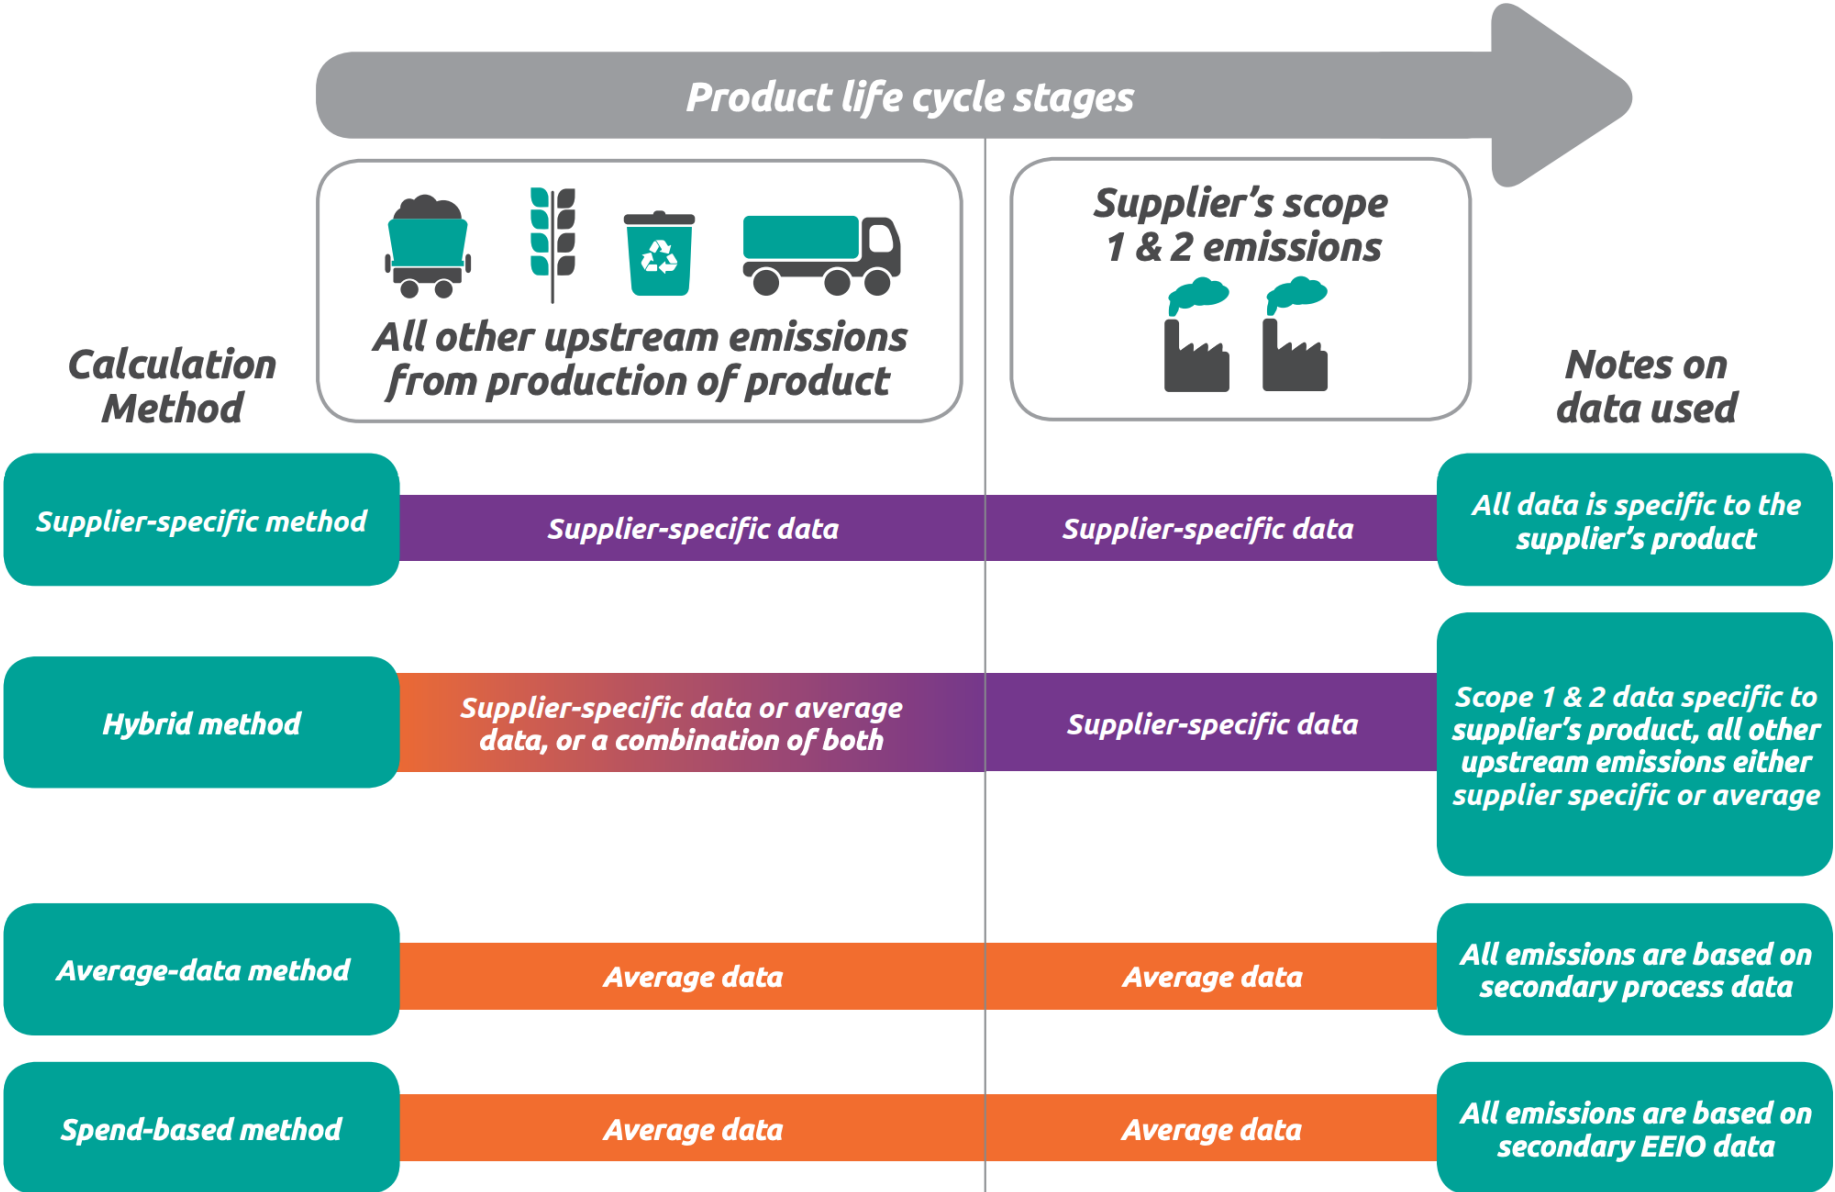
Product life cycle stages

All other upstream emissions from production of product

Supplier's scope 1 & 2 emissions

Calculation Method

Notes on data used

| Calculation Method | All other upstream emissions from production of product | Supplier's scope 1 & 2 emissions | Notes on data used |
|---|---|---|---|
| Supplier-specific method | Supplier-specific data | Supplier-specific data | All data is specific to the supplier's product |
| Hybrid method | Supplier-specific data or average data, or a combination of both | Supplier-specific data | Scope 1 & 2 data specific to supplier's product, all other upstream emissions either supplier specific or average |
| Average-data method | Average data | Average data | All emissions are based on secondary process data |
| Spend-based method | Average data | Average data | All emissions are based on secondary EEIO data |